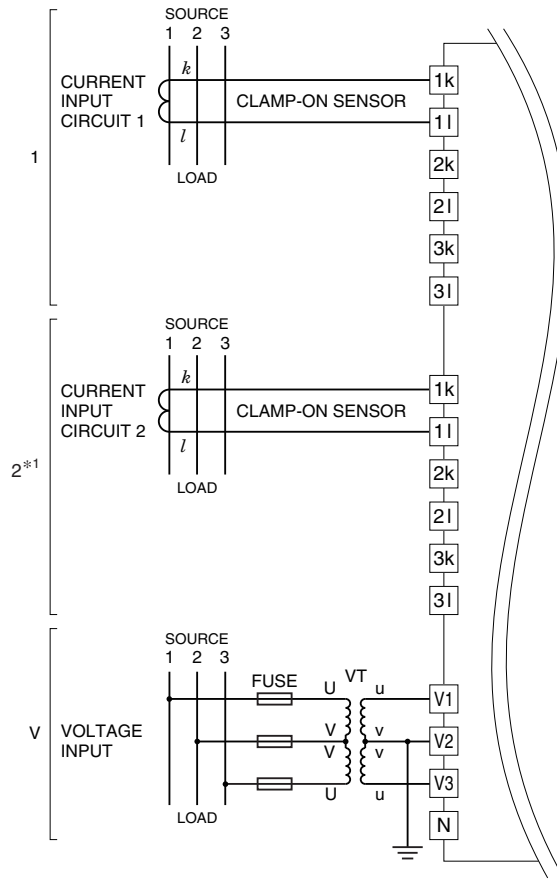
1

SOURCE
1 2 3

CURRENT INPUT CIRCUIT 1

k

l

CLAMP-ON SENSOR

LOAD

1k
1l
2k
2l
3k
3l

$2^{*1}$

SOURCE
1 2 3

CURRENT INPUT CIRCUIT 2

k

l

CLAMP-ON SENSOR

LOAD

1k
1l
2k
2l
3k
3l

V

SOURCE
1 2 3

VOLTAGE INPUT

FUSE

U VT u
V v
V v
U u

LOAD

V1
V2
V3
N